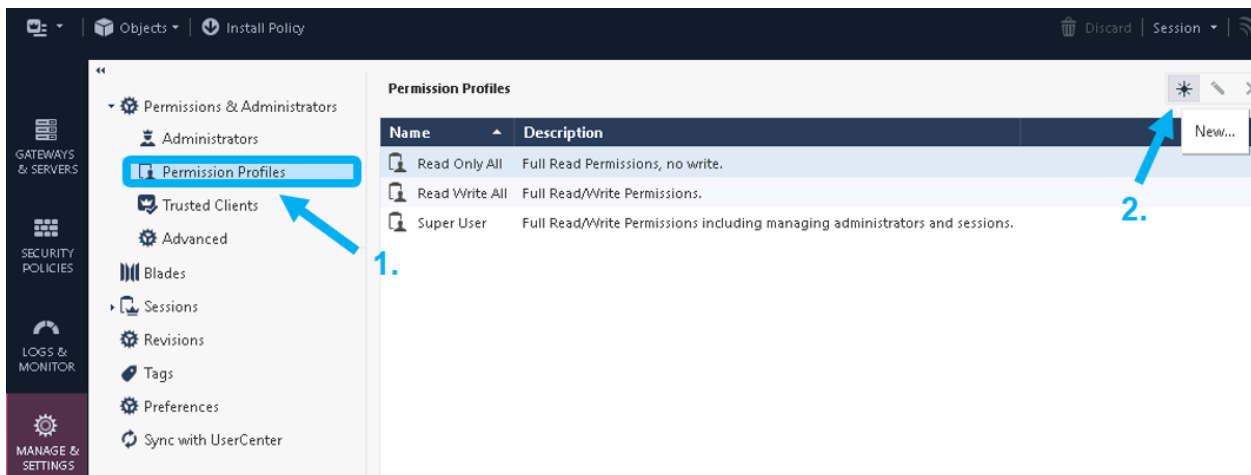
Objects ▾ | Install Policy

Discard | Session ▾

GATEWAYS & SERVERS

SECURITY POLICIES

LOGS & MONITOR

MANAGE & SETTINGS

Permissions & Administrators
Administrators
Permission Profiles
Trusted Clients
Advanced
Blades
Sessions
Revisions
Tags
Preferences
Sync with UserCenter

1.

Permission Profiles

New...

2.

| Name | Description |
|---|---|
| Read Only All | Full Read Permissions, no write. |
| Read Write All | Full Read/Write Permissions. |
| Super User | Full Read/Write Permissions including managing administrators and sessions. |